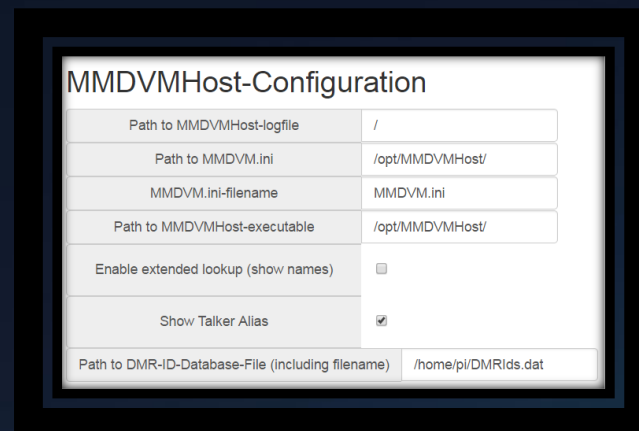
MMDVMHost-Configuration

| Path to MMDVMHost-logfile | / |
|---|---|
| Path to MMDVM.ini | /opt/MMDVMHost/ |
| MMDVM.ini-filename | MMDVM.ini |
| Path to MMDVMHost-executable | /opt/MMDVMHost/ |
| Enable extended lookup (show names) | ☐ |
| Show Talker Alias | ☑ |
| Path to DMR-ID-Database-File (including filename) | /home/pi/DMRIds.dat |